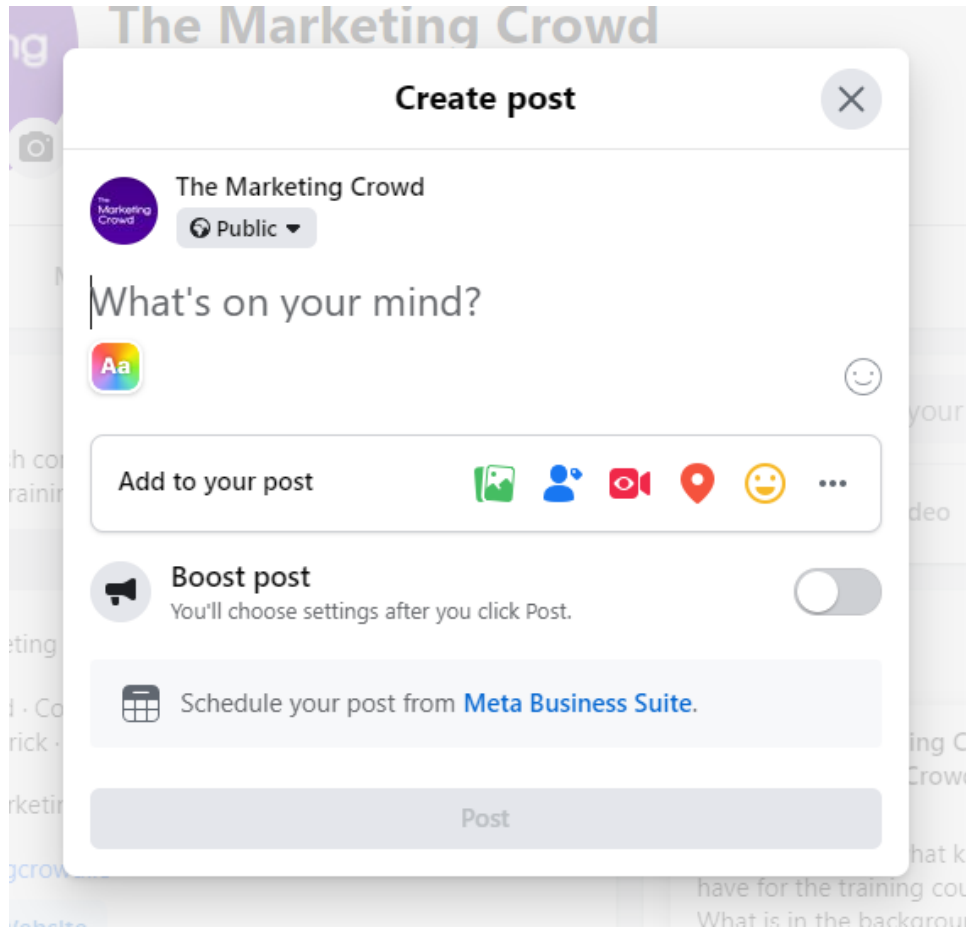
ng The Marketing Crowd

Create post

The Marketing Crowd
Public

What's on your mind?

Aa

Add to your post

Boost post
You'll choose settings after you click Post.

Schedule your post from Meta Business Suite.

Post

M

h co
trainir

your

deo

eting

d · Co
rick ·

keti

gcrowd.ie

Vebsite

ing C
Crowd

hat k
have for the training cou
What is in the backgrou